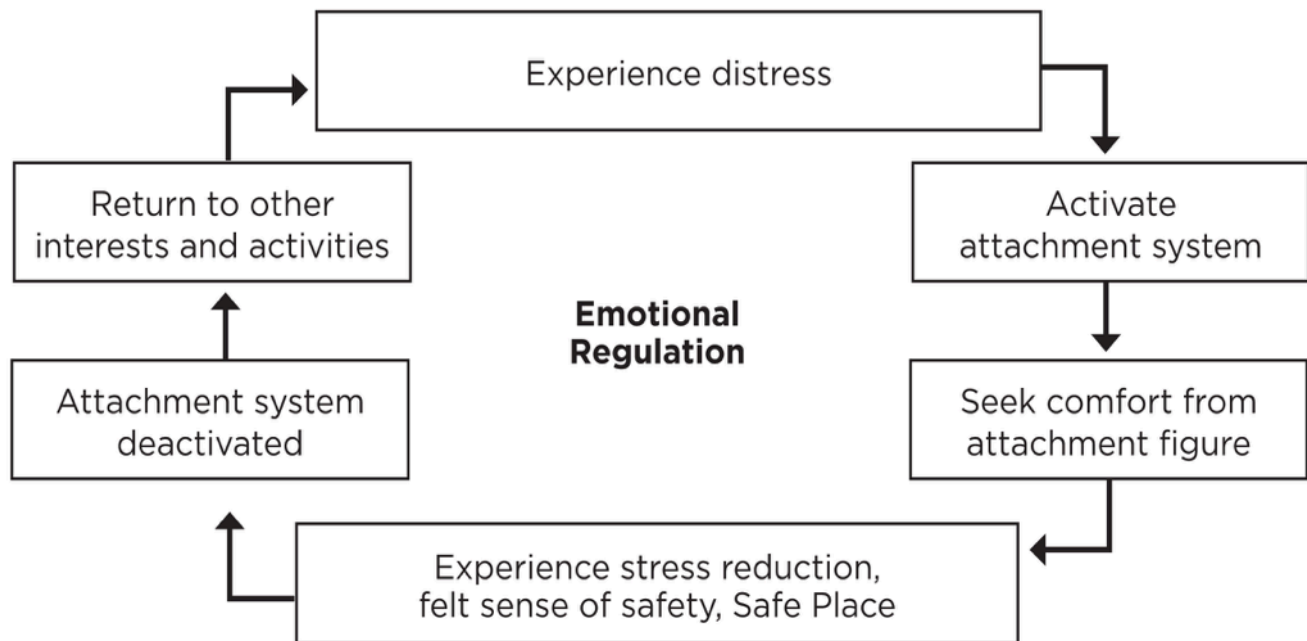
Experience distress

Activate attachment system

Seek comfort from attachment figure

Experience stress reduction, felt sense of safety, Safe Place

Attachment system deactivated

Return to other interests and activities

**Emotional Regulation**